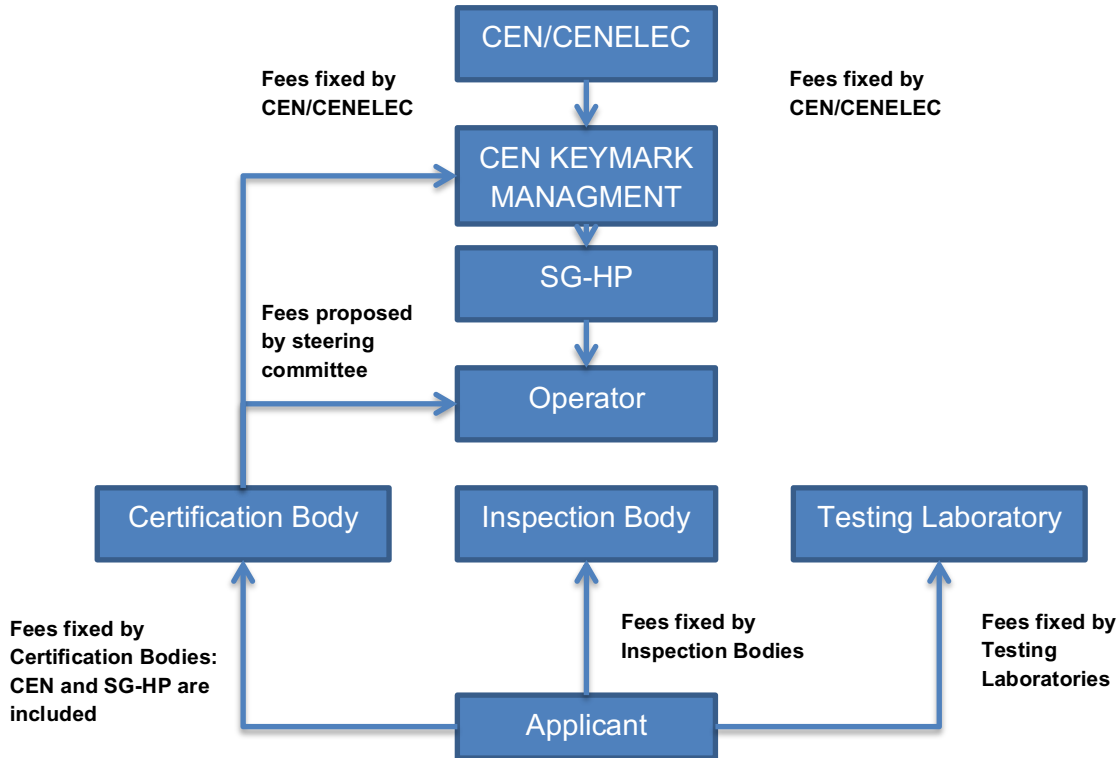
CEN/CENELEC

Fees fixed by CEN/CENELEC

Fees fixed by CEN/CENELEC

CEN KEYMARK MANAGMENT

SG-HP

Fees proposed by steering committee

Operator

Certification Body

Inspection Body

Testing Laboratory

Fees fixed by Certification Bodies: CEN and SG-HP are included

Fees fixed by Inspection Bodies

Fees fixed by Testing Laboratories

Applicant